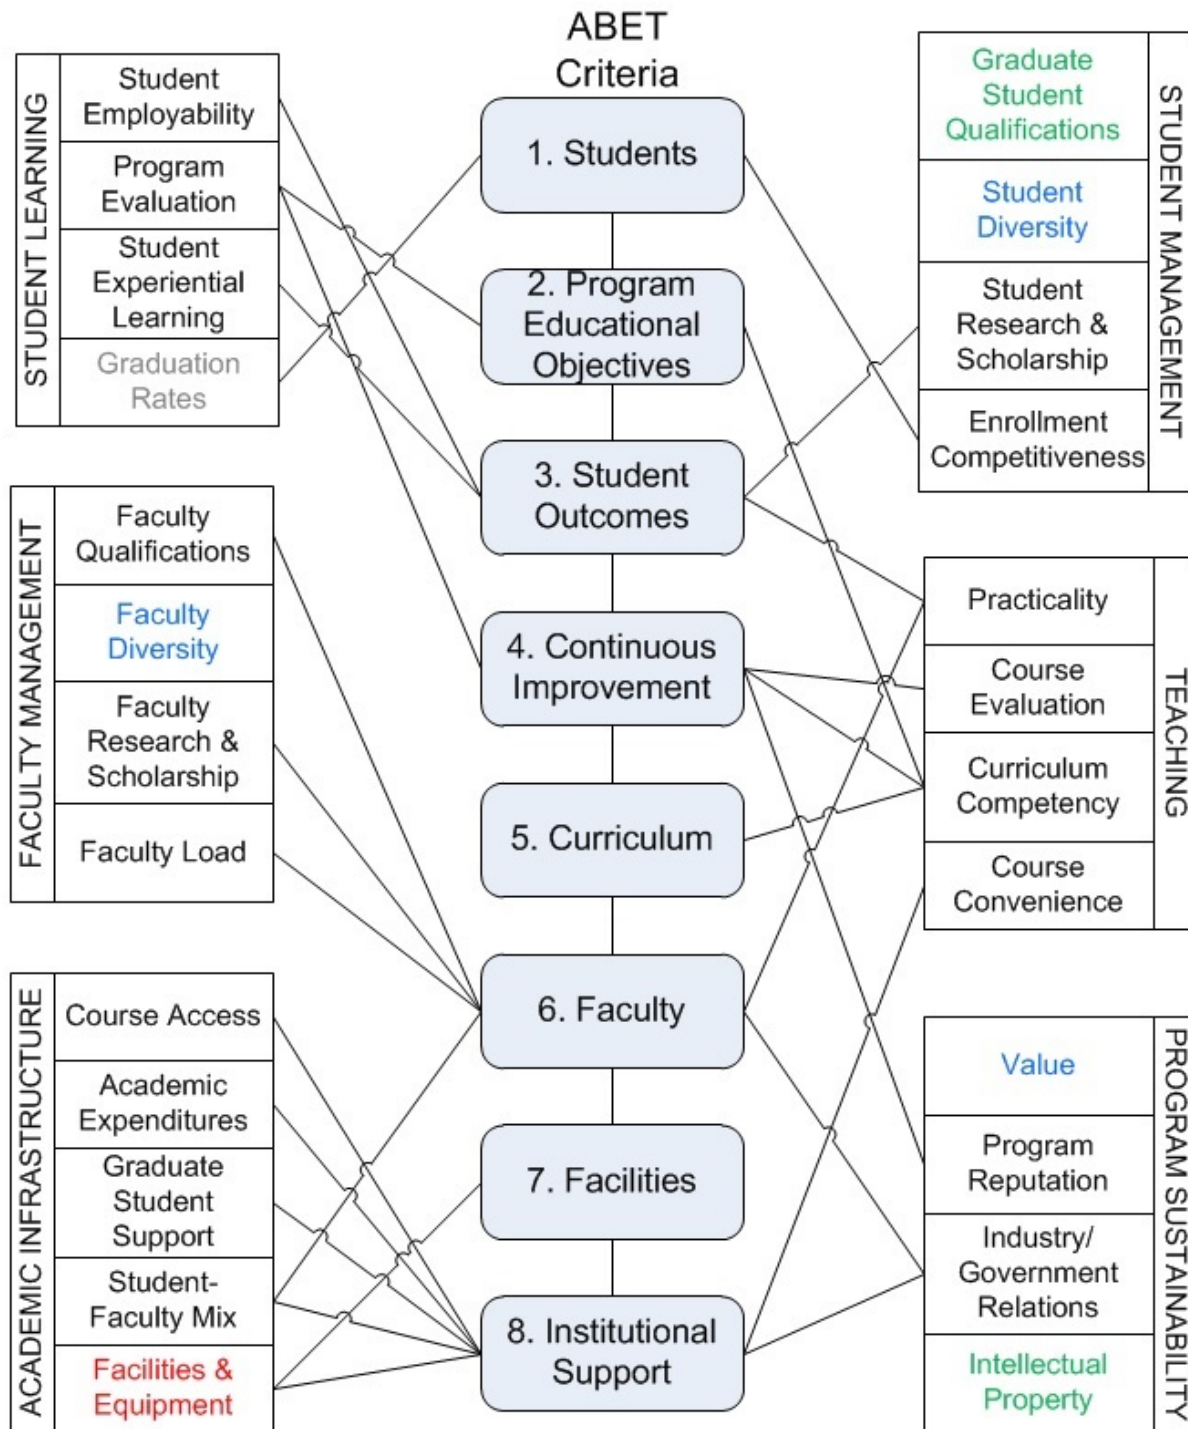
ABET Criteria

STUDENT LEARNING
Student Employability
Program Evaluation
Student Experiential Learning
Graduation Rates

FACULTY MANAGEMENT
Faculty Qualifications
Faculty Diversity
Faculty Research & Scholarship
Faculty Load

ACADEMIC INFRASTRUCTURE
Course Access
Academic Expenditures
Graduate Student Support
Student-Faculty Mix
Facilities & Equipment

1. Students
2. Program Educational Objectives
3. Student Outcomes
4. Continuous Improvement
5. Curriculum
6. Faculty
7. Facilities
8. Institutional Support

STUDENT MANAGEMENT
Graduate Student Qualifications
Student Diversity
Student Research & Scholarship
Enrollment Competitiveness

TEACHING
Practicality
Course Evaluation
Curriculum Competency
Course Convenience

PROGRAM SUSTAINABILITY
Value
Program Reputation
Industry/ Government Relations
Intellectual Property